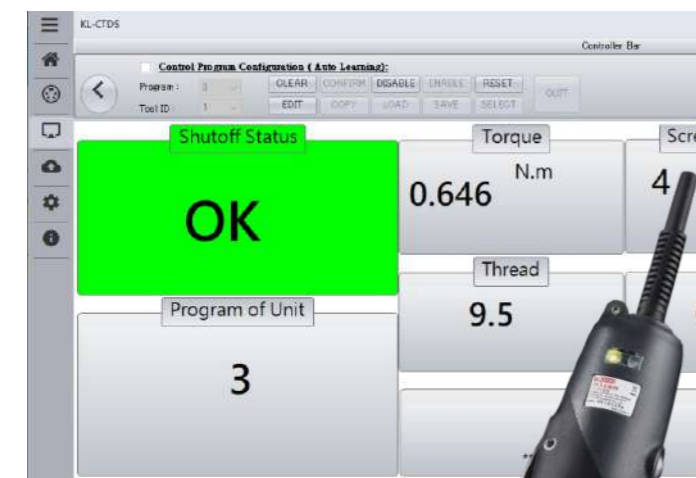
KL-CTDS

Controller Bar

Control Program Configuration ( Auto Learning):

Program : 3

Tool ID : 1

CLEAR CONFIRM DISABLE ENABLE RESET

EDIT COPY LOAD SAVE SELECT

QUIT

Shutoff Status

OK

Torque

0.646 N.m

Scre

4

Thread

9.5

Program of Unit

3